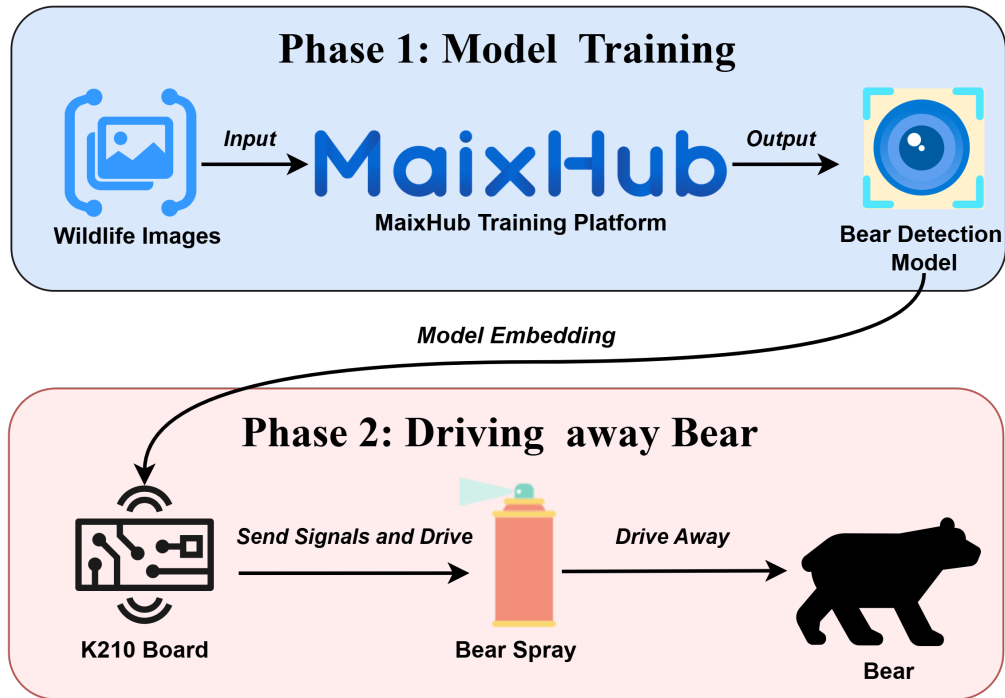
Phase 1: Model Training

Wildlife Images

Input

MaixHub

MaixHub Training Platform

Output

Bear Detection Model

Model Embedding

Phase 2: Driving away Bear

K210 Board

Send Signals and Drive

Bear Spray

Drive Away

Bear